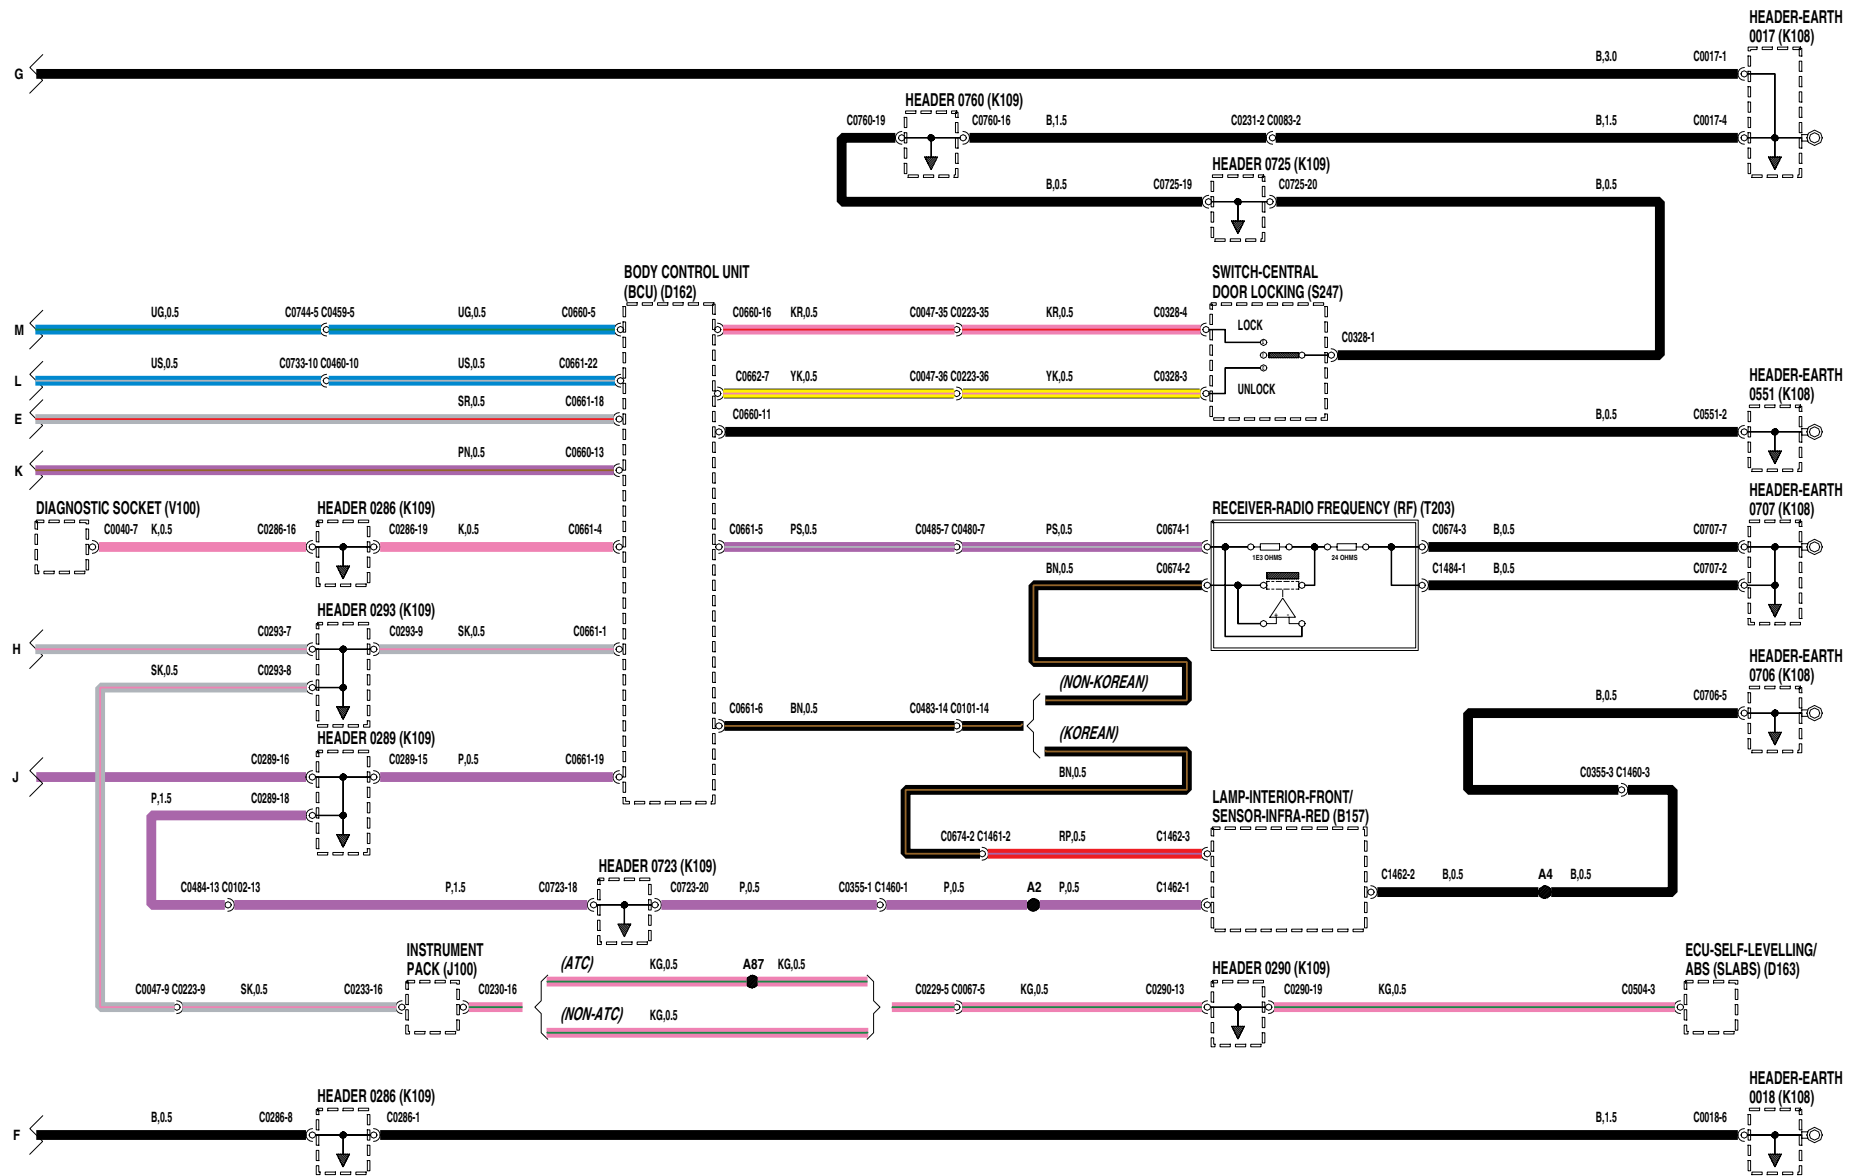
HEADER-EARTH
0017 (K108)

G

B,3.0
C0017-1

HEADER 0760 (K109)
C0760-19
C0760-16
B,1.5
C0231-2 C0083-2
B,1.5
C0017-4

HEADER 0725 (K109)
B,0.5
C0725-19
C0725-20
B,0.5

BODY CONTROL UNIT
(BCU) (D162)

SWITCH-CENTRAL
DOOR LOCKING (S247)

M
UG,0.5
C0744-5 C0459-5
UG,0.5
C0660-5
C0660-16
KR,0.5
C0047-35 C0223-35
KR,0.5
C0328-4
LOCK
C0328-1

L
US,0.5
C0733-10 C0460-10
US,0.5
C0661-22
C0662-7
YK,0.5
C0047-36 C0223-36
YK,0.5
C0328-3
UNLOCK

HEADER-EARTH
0551 (K108)

E
SR,0.5
C0661-18
C0660-11
B,0.5
C0551-2

K
PN,0.5
C0660-13

DIAGNOSTIC SOCKET (V100)
HEADER 0286 (K109)
C0040-7
K,0.5
C0286-16
C0286-19
K,0.5
C0661-4

C0661-5
PS,0.5
C0485-7 C0480-7
PS,0.5
C0674-1

RECEIVER-RADIO FREQUENCY (RF) (T203)
C0674-3
B,0.5
C0707-7

HEADER-EARTH
0707 (K108)

1E3 OHMS
24 OHMS

BN,0.5
C0674-2
C1484-1
B,0.5
C0707-2

HEADER 0293 (K109)
H
C0293-7
C0293-9
SK,0.5
C0661-1

SK,0.5
C0293-8

(NON-KOREAN)

HEADER-EARTH
0706 (K108)
B,0.5
C0706-5

C0661-6
BN,0.5
C0483-14 C0101-14
(KOREAN)

HEADER 0289 (K109)
J
C0289-16
C0289-15
P,0.5
C0661-19
BN,0.5
C0355-3 C1460-3

P,1.5
C0289-18

LAMP-INTERIOR-FRONT/
SENSOR-INFRA-RED (B157)

C0674-2 C1461-2
RP,0.5
C1462-3

HEADER 0723 (K109)
C0484-13 C0102-13
P,1.5
C0723-18
C0723-20
P,0.5
C0355-1 C1460-1
P,0.5
A2
P,0.5
C1462-1
C1462-2
B,0.5
A4
B,0.5

INSTRUMENT
PACK (J100)
(ATC)
KG,0.5
A87
KG,0.5
HEADER 0290 (K109)
ECU-SELF-LEVELLING/
ABS (SLABS) (D163)

C0047-9 C0223-9
SK,0.5
C0233-16
C0230-16
(NON-ATC)
KG,0.5
C0229-5 C0067-5
KG,0.5
C0290-13
C0290-19
KG,0.5
C0504-3

HEADER 0286 (K109)
HEADER-EARTH
0018 (K108)

F
B,0.5
C0286-8
C0286-1
B,1.5
C0018-6